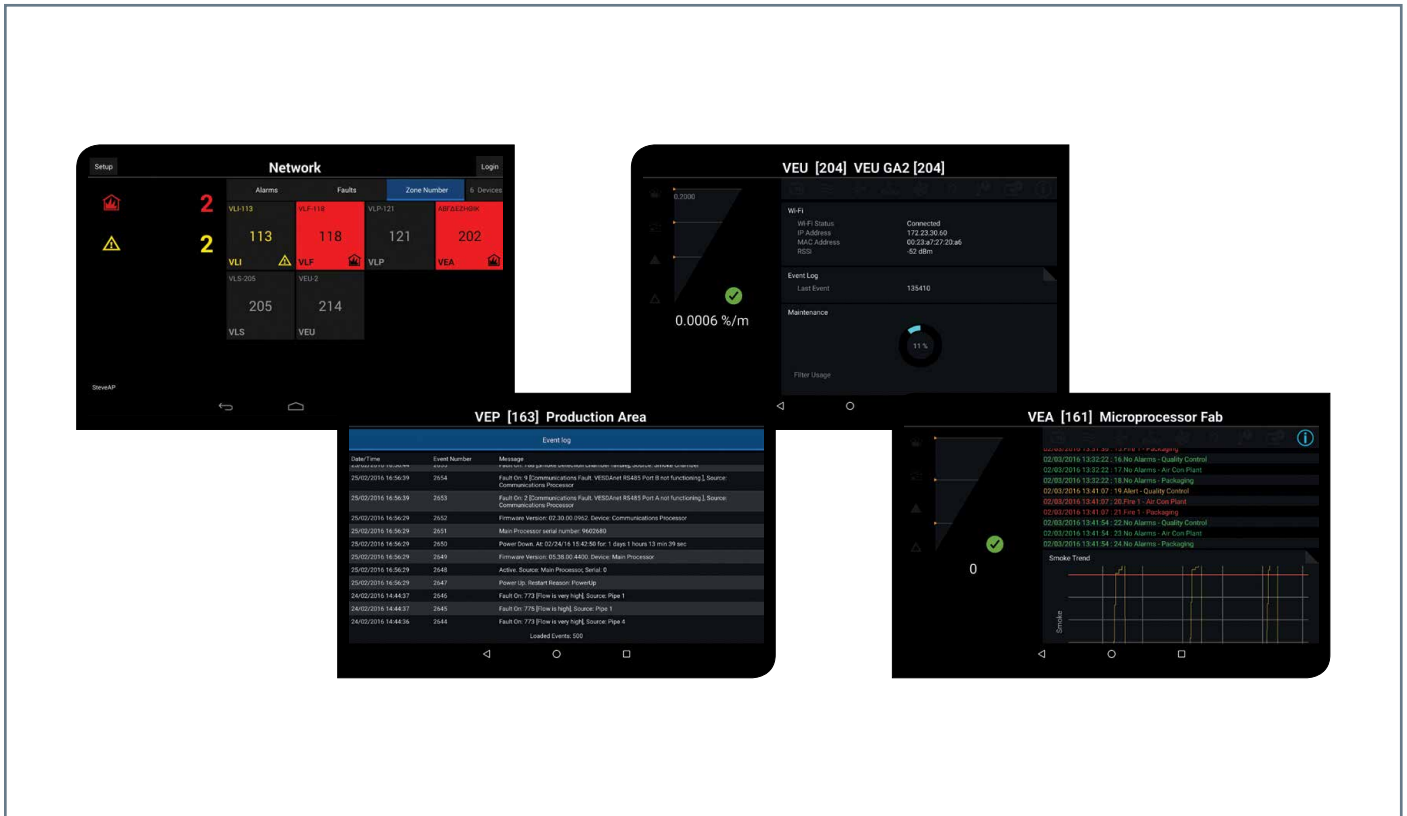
Setup

Network

Login

2

2

Alarms

Faults

Zone Number

6 Devices

VLI-113

113

VLI

VLF-118

118

VLF

VLP-121

121

VLP

ABΓΔΕΖΗΘΙΚ

202

VEA

VLS-205

205

VLS

VEU-2

214

VEU

SteveAP

VEU [204] VEU GA2 [204]

0.2000

0.0006 %/m

Wi-Fi

Wi-Fi Status Connected
IP Address 172.23.30.60
MAC Address 00:23:a7:27:20:a6
RSSI -52 dBm

Event Log

Last Event 135410

Maintenance

11 %

Filter Usage

VEP [163] Production Area

Event log

| Date/Time | Event Number | Message |
|---|---|---|
| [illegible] | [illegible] | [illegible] |
| 25/02/2016 16:56:39 | 2654 | Fault On: 9 [Communications Fault. VESDAnet RS485 Port B not functioning.]. Source: Communications Processor |
| 25/02/2016 16:56:39 | 2653 | Fault On: 2 [Communications Fault. VESDAnet RS485 Port A not functioning.]. Source: Communications Processor |
| 25/02/2016 16:56:29 | 2652 | Firmware Version: 02.30.00.0962. Device: Communications Processor |
| 25/02/2016 16:56:29 | 2651 | Main Processor serial number: 9602680 |
| 25/02/2016 16:56:29 | 2650 | Power Down. At: 02/24/16 15:42:50 for: 1 days 1 hours 13 min 39 sec |
| 25/02/2016 16:56:29 | 2649 | Firmware Version: 05.38.00.4400. Device: Main Processor |
| 25/02/2016 16:56:29 | 2648 | Active. Source: Main Processor, Serial: 0 |
| 25/02/2016 16:56:29 | 2647 | Power Up. Restart Reason: PowerUp |
| 24/02/2016 14:44:37 | 2646 | Fault On: 773 [Flow is very high]. Source: Pipe 1 |
| 24/02/2016 14:44:37 | 2645 | Fault On: 775 [Flow is high]. Source: Pipe 1 |
| 24/02/2016 14:44:36 | 2644 | Fault On: 773 [Flow is very high]. Source: Pipe 4 |

Loaded Events: 500

VEA [161] Microprocessor Fab

0

02/03/2016 13:32:22 : 16.No Alarms - Quality Control
02/03/2016 13:32:22 : 17.No Alarms - Air Con Plant
02/03/2016 13:32:22 : 18.No Alarms - Packaging
02/03/2016 13:41:07 : 19.Alert - Quality Control
02/03/2016 13:41:07 : 20.Fire 1 - Air Con Plant
02/03/2016 13:41:07 : 21.Fire 1 - Packaging
02/03/2016 13:41:54 : 22.No Alarms - Quality Control
02/03/2016 13:41:54 : 23.No Alarms - Air Con Plant
02/03/2016 13:41:54 : 24.No Alarms - Packaging

Smoke Trend

Smoke